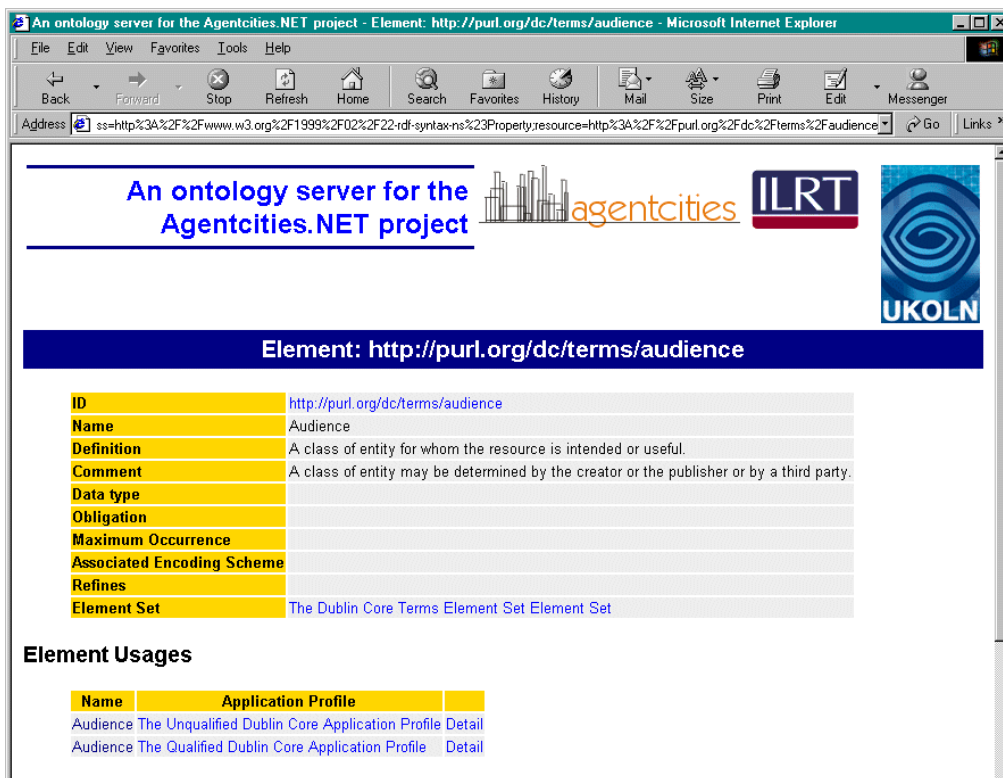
An ontology server for the Agentcities.NET project - Element: http://purl.org/dc/terms/audience - Microsoft Internet Explorer

File Edit View Favorites Tools Help

Back Forward Stop Refresh Home Search Favorites History Mail Size Print Edit Messenger

Address ss=http%3A%2F%2Fwww.w3.org%2F1999%2F02%2F22-rdf-syntax-ns%23Property;resource=http%3A%2F%2Fpurl.org%2Fdc%2Fterms%2Faudience Go Links

An ontology server for the Agentcities.NET project

agentcities

ILRT

UKOLN

Element: http://purl.org/dc/terms/audience

| | |
|---|---|
| ID | http://purl.org/dc/terms/audience |
| Name | Audience |
| Definition | A class of entity for whom the resource is intended or useful. |
| Comment | A class of entity may be determined by the creator or the publisher or by a third party. |
| Data type | |
| Obligation | |
| Maximum Occurrence | |
| Associated Encoding Scheme | |
| Refines | |
| Element Set | The Dublin Core Terms Element Set Element Set |

Element Usages

| Name | Application Profile | |
|---|---|---|
| Audience | The Unqualified Dublin Core Application Profile | Detail |
| Audience | The Qualified Dublin Core Application Profile | Detail |